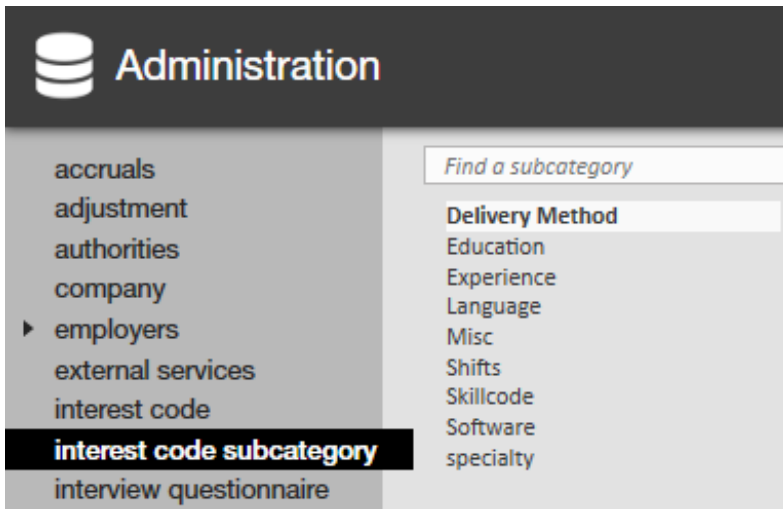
Administration

accruals
adjustment
authorities
company
employers
external services
interest code
interest code subcategory
interview questionnaire

Find a subcategory

Delivery Method
Education
Experience
Language
Misc
Shifts
Skillcode
Software
specialty